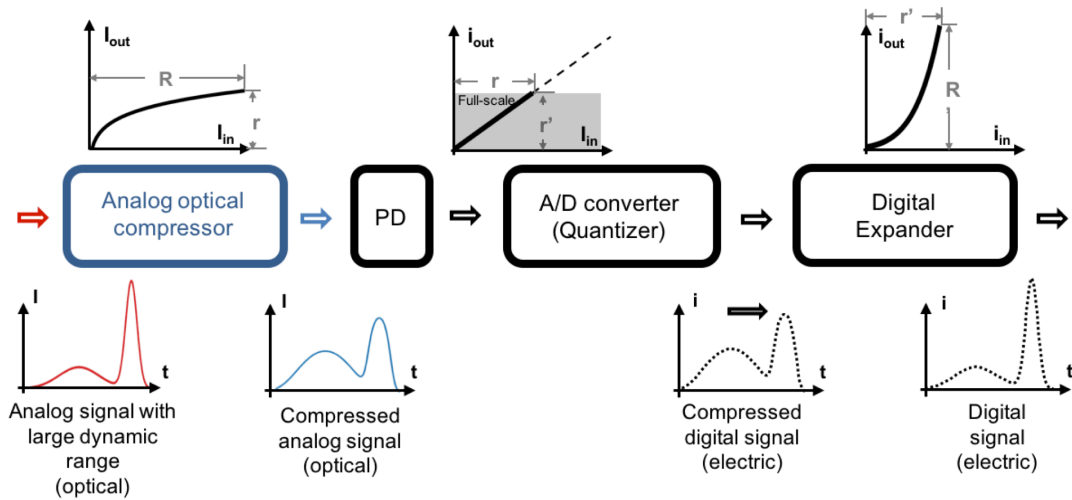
$I_{out}$

R

r

$I_{in}$

Analog optical compressor

PD

$i_{out}$

r

Full-scale

r'

$I_{in}$

A/D converter (Quantizer)

r'

$i_{out}$

R

$i_{in}$

Digital Expander

I

t

Analog signal with large dynamic range (optical)

I

t

Compressed analog signal (optical)

i

t

Compressed digital signal (electric)

i

t

Digital signal (electric)